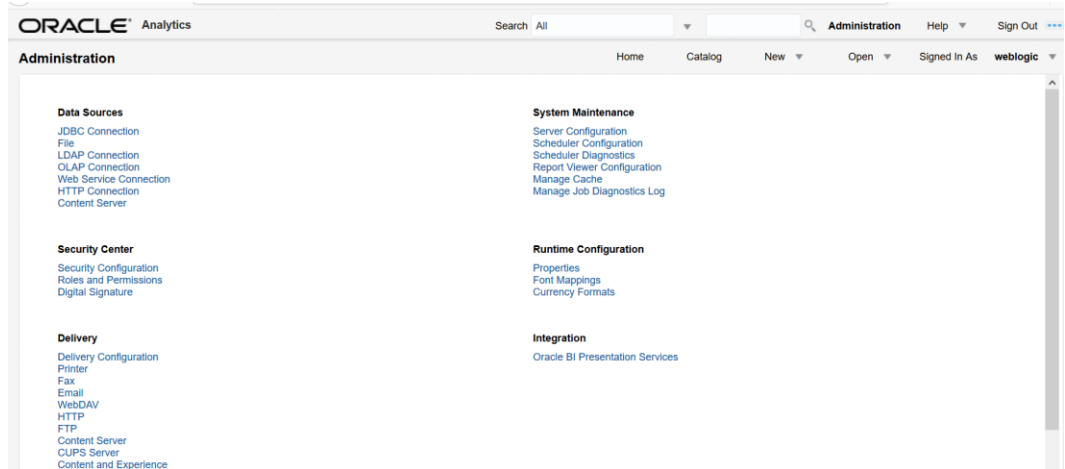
ORACLE® Analytics

Search All

Administration Help Sign Out

Administration

Home Catalog New Open Signed In As weblogic

Data Sources

JDBC Connection
File
LDAP Connection
OLAP Connection
Web Service Connection
HTTP Connection
Content Server

Security Center

Security Configuration
Roles and Permissions
Digital Signature

Delivery

Delivery Configuration
Printer
Fax
Email
WebDAV
HTTP
FTP
Content Server
CUPS Server
Content and Experience

System Maintenance

Server Configuration
Scheduler Configuration
Scheduler Diagnostics
Report Viewer Configuration
Manage Cache
Manage Job Diagnostics Log

Runtime Configuration

Properties
Font Mappings
Currency Formats

Integration

Oracle BI Presentation Services